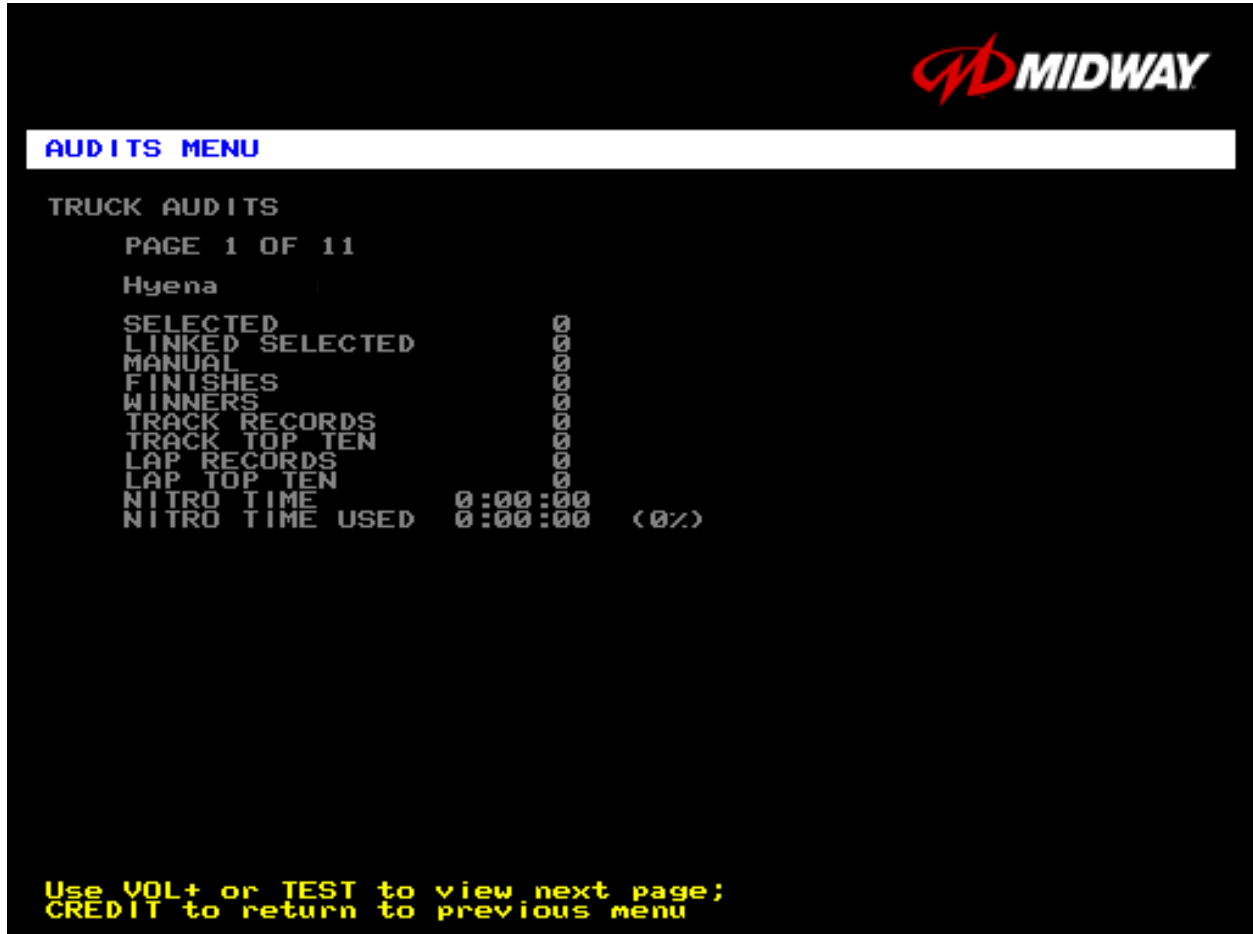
MIDWAY

AUDITS MENU

TRUCK AUDITS

PAGE 1 OF 11

Hyena

| | |
|---|---|
| SELECTED | 0 |
| LINKED SELECTED | 0 |
| MANUAL | 0 |
| FINISHES | 0 |
| WINNERS | 0 |
| TRACK RECORDS | 0 |
| TRACK TOP TEN | 0 |
| LAP RECORDS | 0 |
| LAP TOP TEN | 0 |
| NITRO TIME | 0:00:00 |
| NITRO TIME USED | 0:00:00 (0%) |

Use VOL+ or TEST to view next page;
CREDIT to return to previous menu